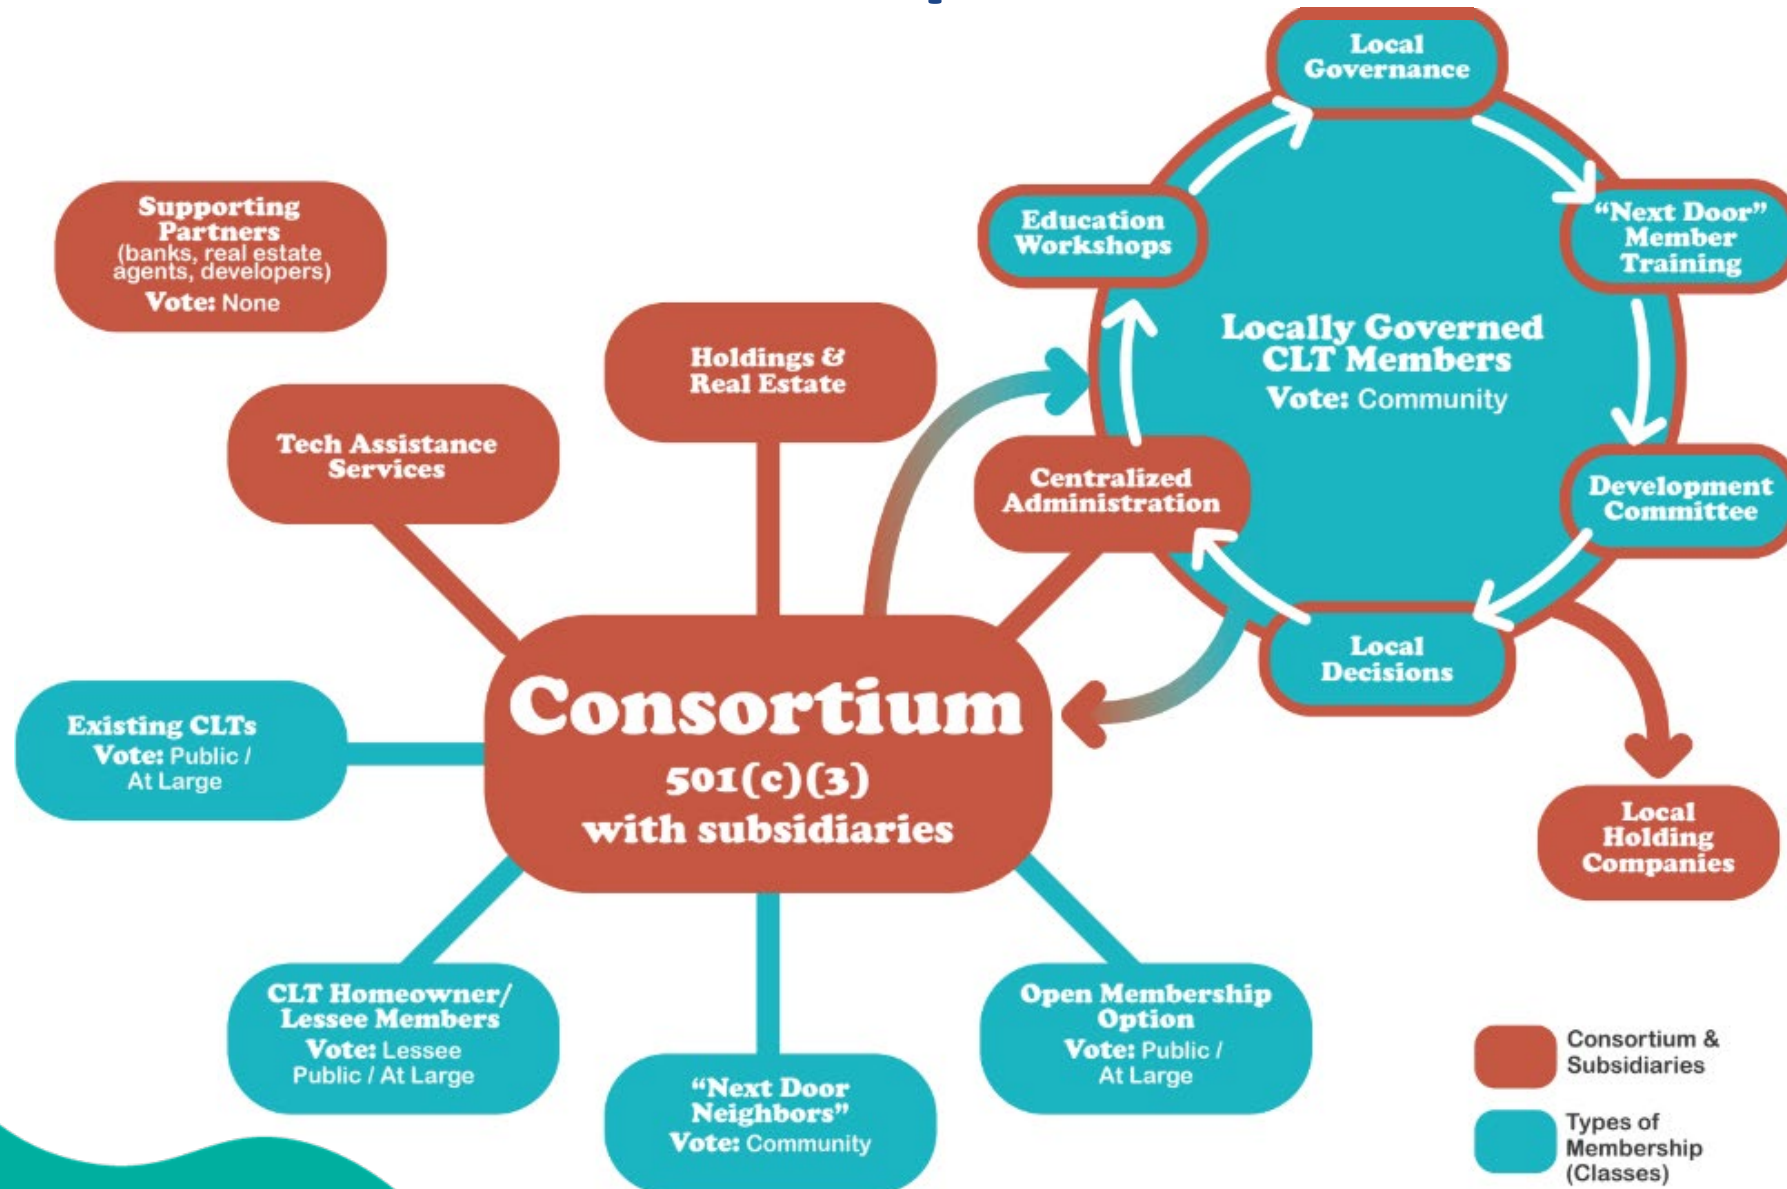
Supporting Partners (banks, real estate agents, developers)
Vote: None

Tech Assistance Services

Holdings & Real Estate

Local Governance

Education Workshops

"Next Door" Member Training

Locally Governed CLT Members
Vote: Community

Centralized Administration

Development Committee

Local Decisions

Local Holding Companies

Existing CLTs
Vote: Public / At Large

Consortium
501(c)(3)
with subsidiaries

CLT Homeowner/ Lessee Members
Vote: Lessee Public / At Large

"Next Door Neighbors"
Vote: Community

Open Membership Option
Vote: Public / At Large

Consortium & Subsidiaries

Types of Membership (Classes)